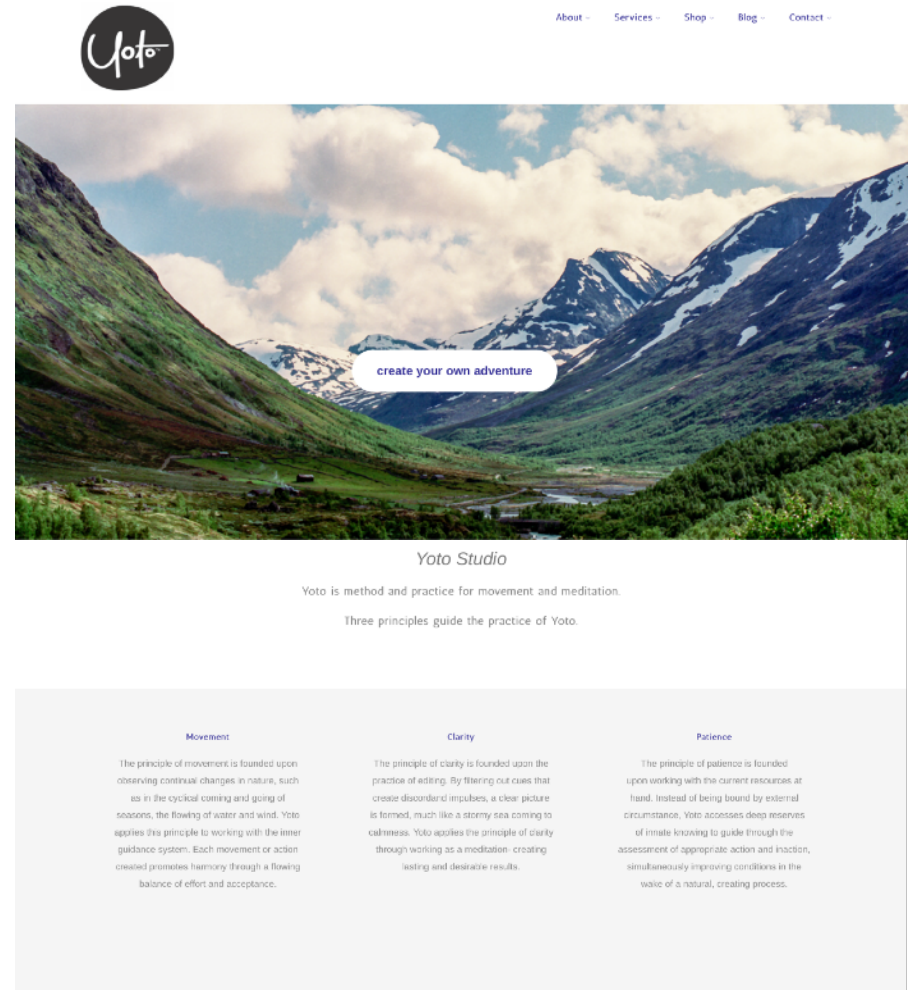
Yoto

About ˅ Services ˅ Shop ˅ Blog ˅ Contact ˅

create your own adventure

Yoto Studio

Yoto is method and practice for movement and meditation.

Three principles guide the practice of Yoto.

Movement

The principle of movement is founded upon observing continual changes in nature, such as in the cyclical coming and going of seasons, the flowing of water and wind. Yoto applies this principle to working with the inner guidance system. Each movement or action created promotes harmony through a flowing balance of effort and acceptance.

Clarity

The principle of clarity is founded upon the practice of editing. By filtering out cues that create discordand impulses, a clear picture is formed, much like a stormy sea coming to calmness. Yoto applies the principle of clarity through working as a meditation- creating lasting and desirable results.

Patience

The principle of patience is founded upon working with the current resources at hand. Instead of being bound by external circumstance, Yoto accesses deep reserves of innate knowing to guide through the assessment of appropriate action and inaction, simultaneously improving conditions in the wake of a natural, creating process.